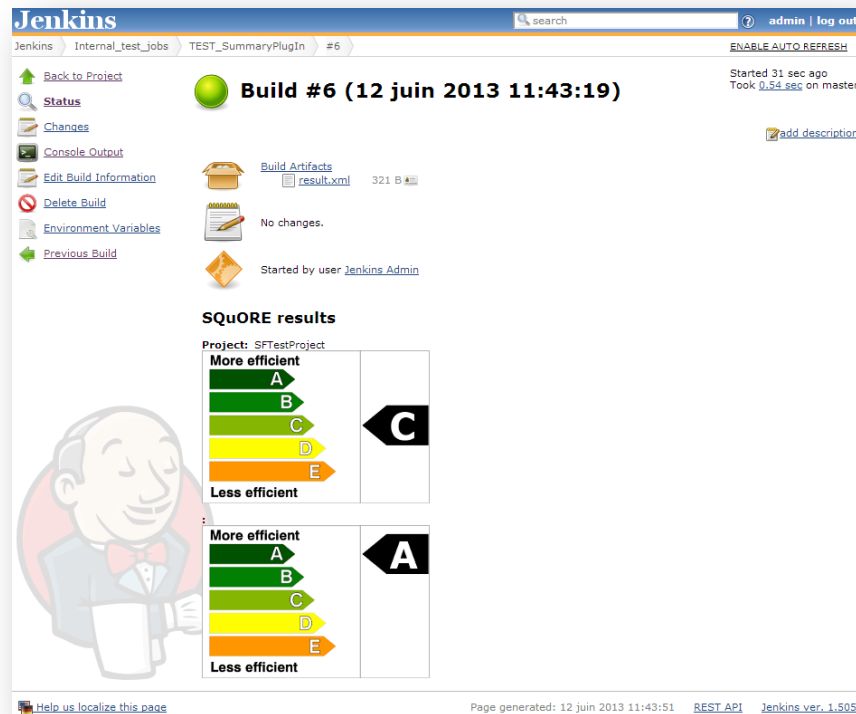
Jenkins

search

admin | log out

Jenkins › Internal_test_jobs › TEST_SummaryPlugIn › #6

ENABLE AUTO REFRESH

Back to Project
Status
Changes
Console Output
Edit Build Information
Delete Build
Environment Variables
Previous Build

Build #6 (12 juin 2013 11:43:19)

Started 31 sec ago
Took 0.54 sec on master

add description

Build Artifacts
result.xml 321 B

No changes.

Started by user Jenkins Admin

SQuORE results

Project: SFTestProject

More efficient
A
B
C
D
E
Less efficient

C

:

More efficient
A
B
C
D
E
Less efficient

A

Help us localize this page

Page generated: 12 juin 2013 11:43:51 REST API Jenkins ver. 1.505